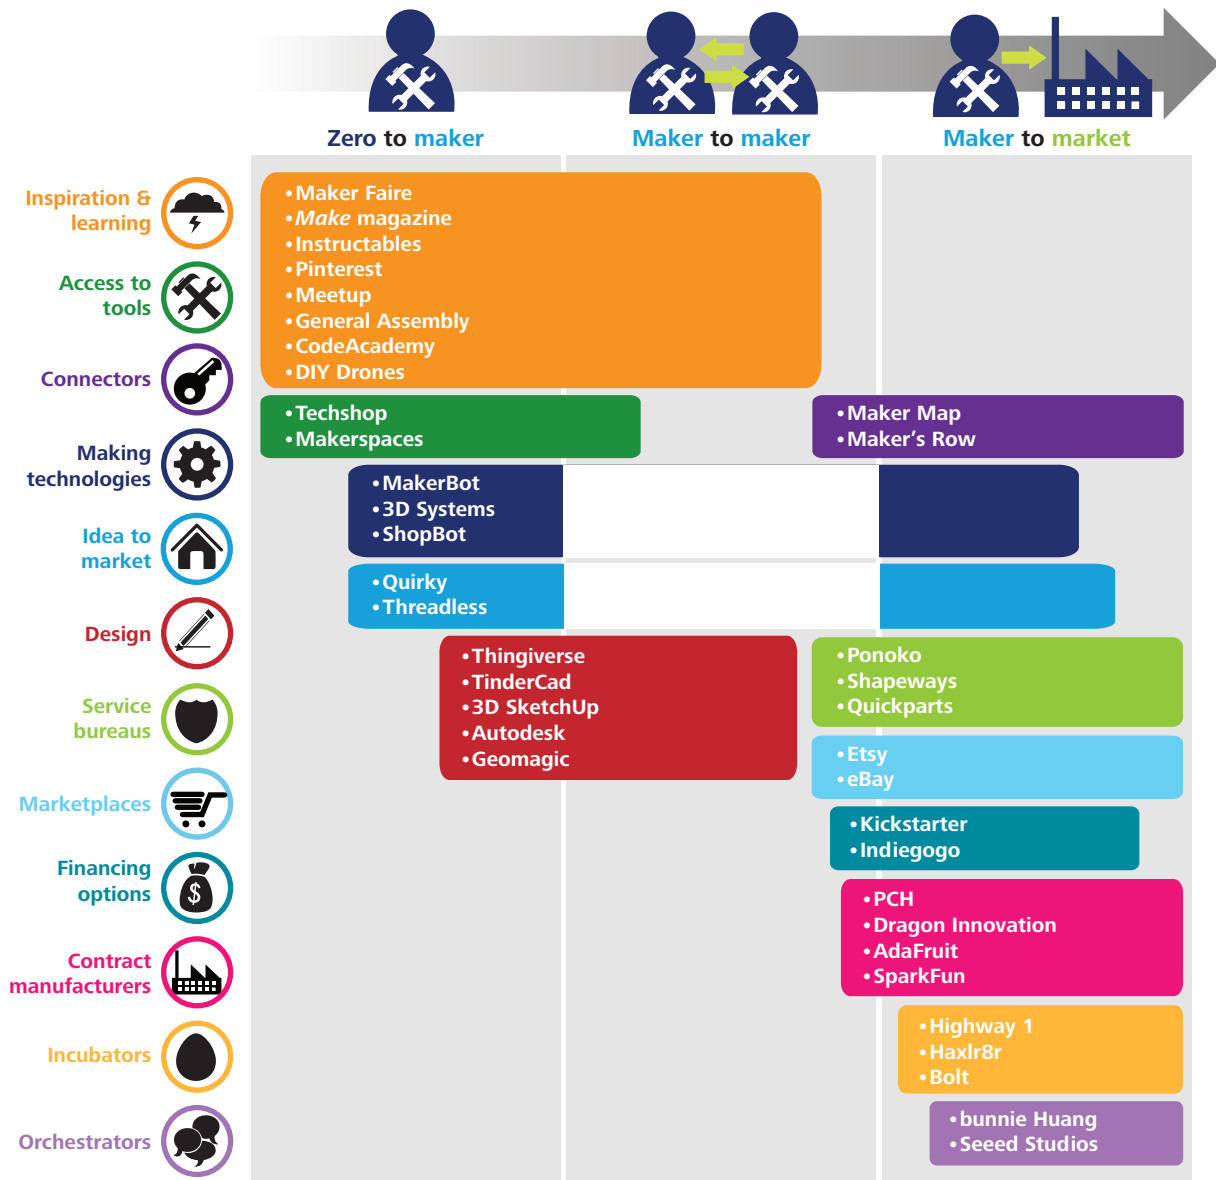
Zero to maker
Maker to maker
Maker to market

Inspiration & learning
Access to tools
Connectors
Making technologies
Idea to market
Design
Service bureaus
Marketplaces
Financing options
Contract manufacturers
Incubators
Orchestrators

•Maker Faire
•*Make* magazine
•Instructables
•Pinterest
•Meetup
•General Assembly
•CodeAcademy
•DIY Drones

•Techshop
•Makerspaces

•Maker Map
•Maker's Row

•MakerBot
•3D Systems
•ShopBot

•Quirky
•Threadless

•Thingiverse
•TinderCad
•3D SketchUp
•Autodesk
•Geomagic

•Ponoko
•Shapeways
•Quickparts

•Etsy
•eBay

•Kickstarter
•Indiegogo

•PCH
•Dragon Innovation
•AdaFruit
•SparkFun

•Highway 1
•Haxlr8r
•Bolt

•bunnie Huang
•Seeed Studios